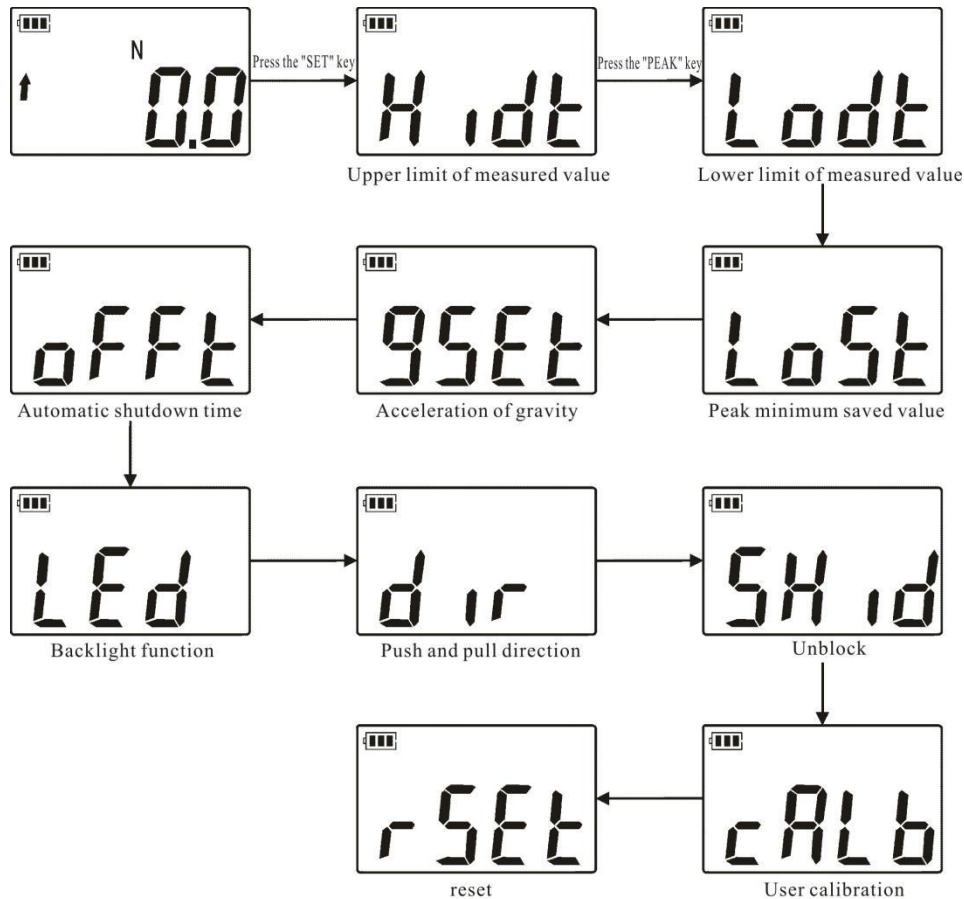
N
0.0

Press the "SET" key

Hidt
Upper limit of measured value

Press the "PEAK" key

Lodt
Lower limit of measured value

LoSt
Peak minimum saved value

9SEt
Acceleration of gravity

oFFt
Automatic shutdown time

LEd
Backlight function

dir
Push and pull direction

SHid
Unblock

cALb
User calibration

rSEt
reset